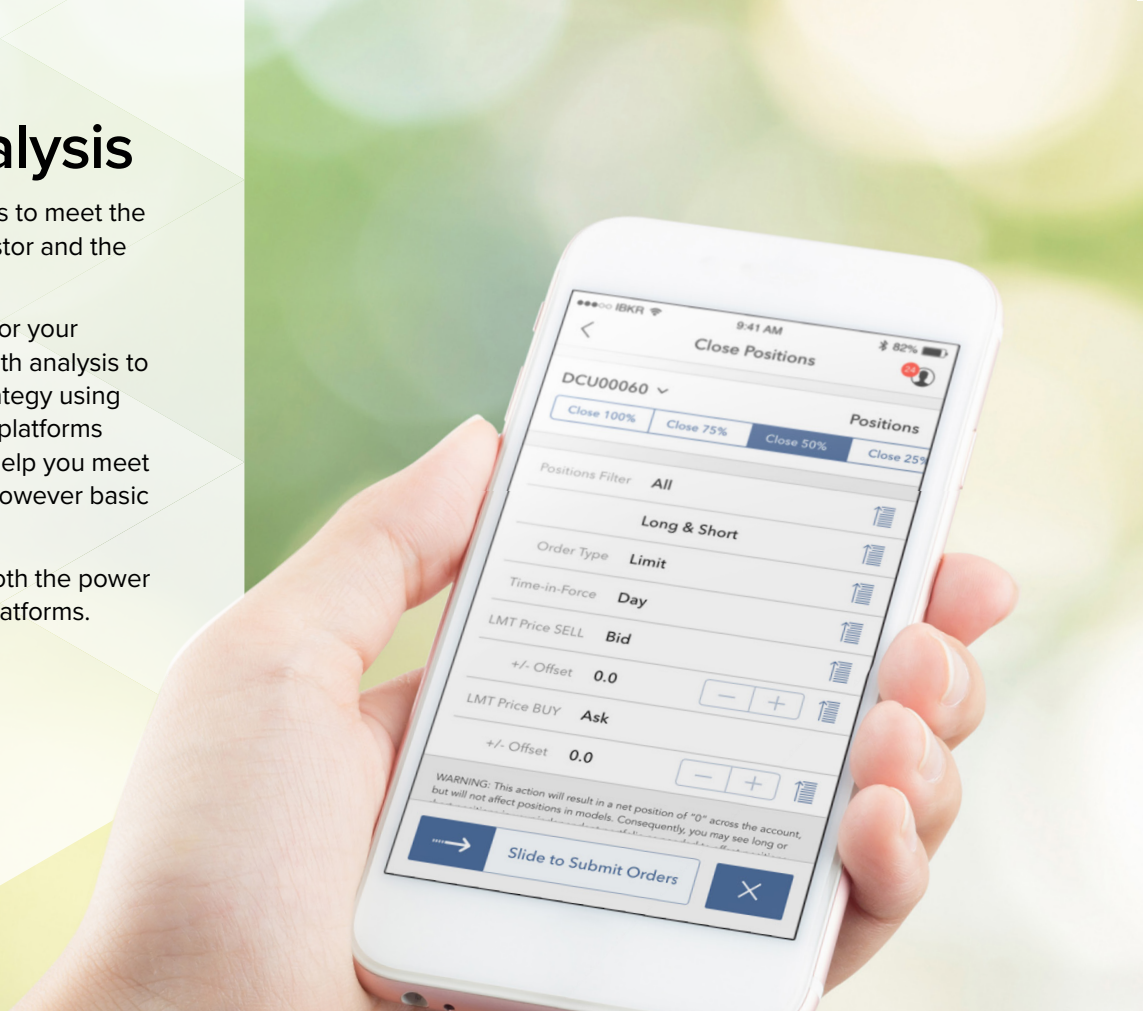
alysis

s to meet the stor and the

or your th analysis to tegy using platforms elp you meet owever basic

oth the power atforms.

●●●○○ IBKR
9:41 AM
82%
Close Positions
24
DCU00060
Positions
Close 100%
Close 75%
Close 50%
Close 25%
Positions Filter All
Long & Short
Order Type Limit
Time-in-Force Day
LMT Price SELL Bid
+/- Offset 0.0
LMT Price BUY Ask
+/- Offset 0.0
WARNING: This action will result in a net position of "0" across the account, but will not affect positions in models. Consequently, you may see long or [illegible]
Slide to Submit Orders